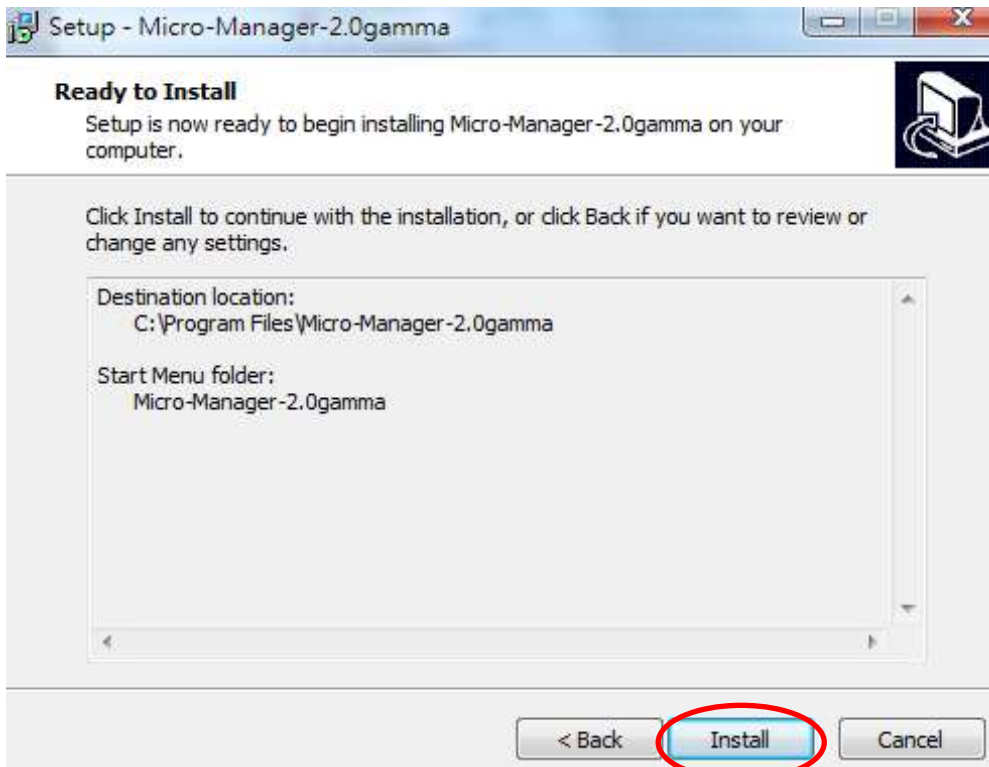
Setup - Micro-Manager-2.0gamma

Ready to Install
Setup is now ready to begin installing Micro-Manager-2.0gamma on your computer.

Click Install to continue with the installation, or click Back if you want to review or change any settings.

Destination location:
C:\Program Files\Micro-Manager-2.0gamma

Start Menu folder:
Micro-Manager-2.0gamma

< Back
Install
Cancel